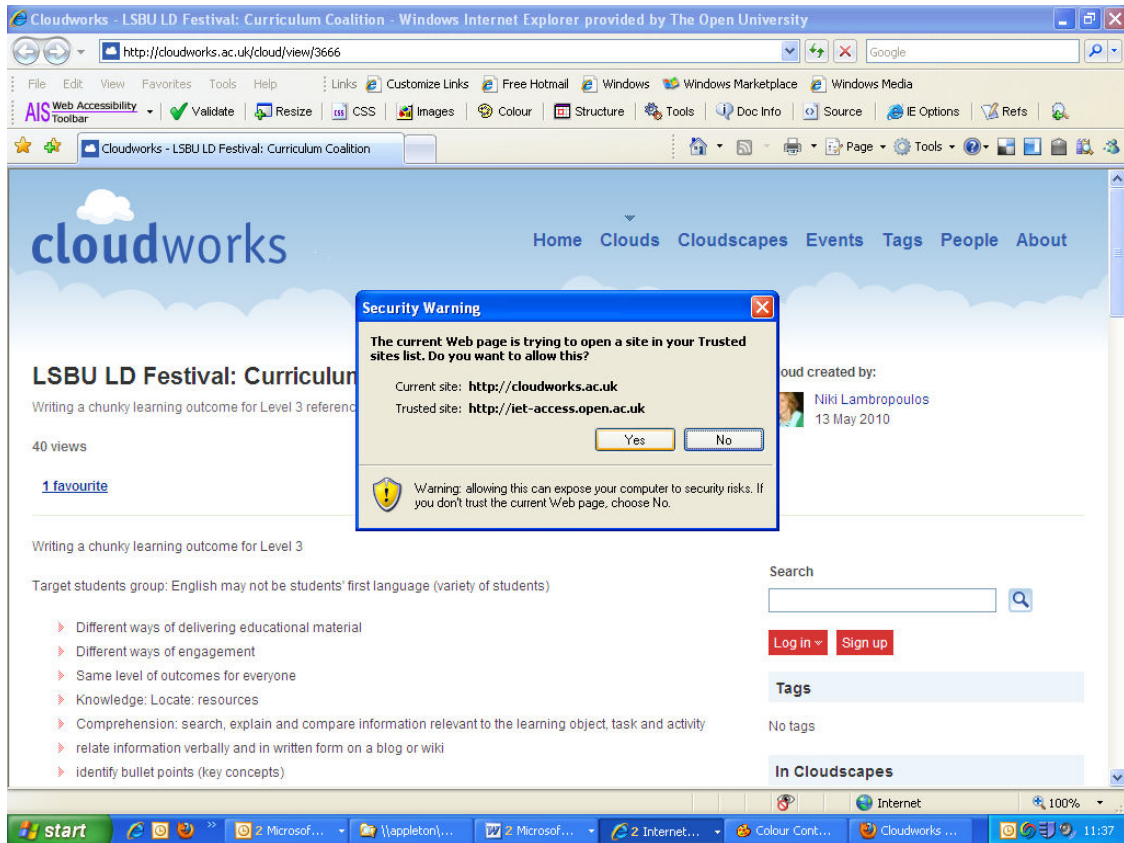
Cloudworks - LSBU LD Festival: Curriculum Coalition - Windows Internet Explorer provided by The Open University

http://cloudworks.ac.uk/cloud/view/3666

Google

File Edit View Favorites Tools Help

Links Customize Links Free Hotmail Windows Windows Marketplace Windows Media

AIS Web Accessibility Toolbar Validate Resize CSS Images Colour Structure Tools Doc Info Source IE Options Refs

Cloudworks - LSBU LD Festival: Curriculum Coalition

Page Tools

cloudworks

Home Clouds Cloudscapes Events Tags People About

LSBU LD Festival: Curriculum

Writing a chunky learning outcome for Level 3 referenc

40 views

1 favourite

oud created by:

Niki Lambropoulos
13 May 2010

Security Warning

The current Web page is trying to open a site in your Trusted sites list. Do you want to allow this?

Current site: http://cloudworks.ac.uk
Trusted site: http://iet-access.open.ac.uk

Yes No

Warning: allowing this can expose your computer to security risks. If you don't trust the current Web page, choose No.

Writing a chunky learning outcome for Level 3

Target students group: English may not be students' first language (variety of students)

- Different ways of delivering educational material
- Different ways of engagement
- Same level of outcomes for everyone
- Knowledge: Locate: resources
- Comprehension: search, explain and compare information relevant to the learning object, task and activity
- relate information verbally and in written form on a blog or wiki
- identify bullet points (key concepts)

Search

Log in Sign up

Tags

No tags

In Cloudscapes

Internet 100%

start 2 Microsof... \\appleton\... 2 Microsof... 2 Internet... Colour Cont... Cloudworks ... 11:37